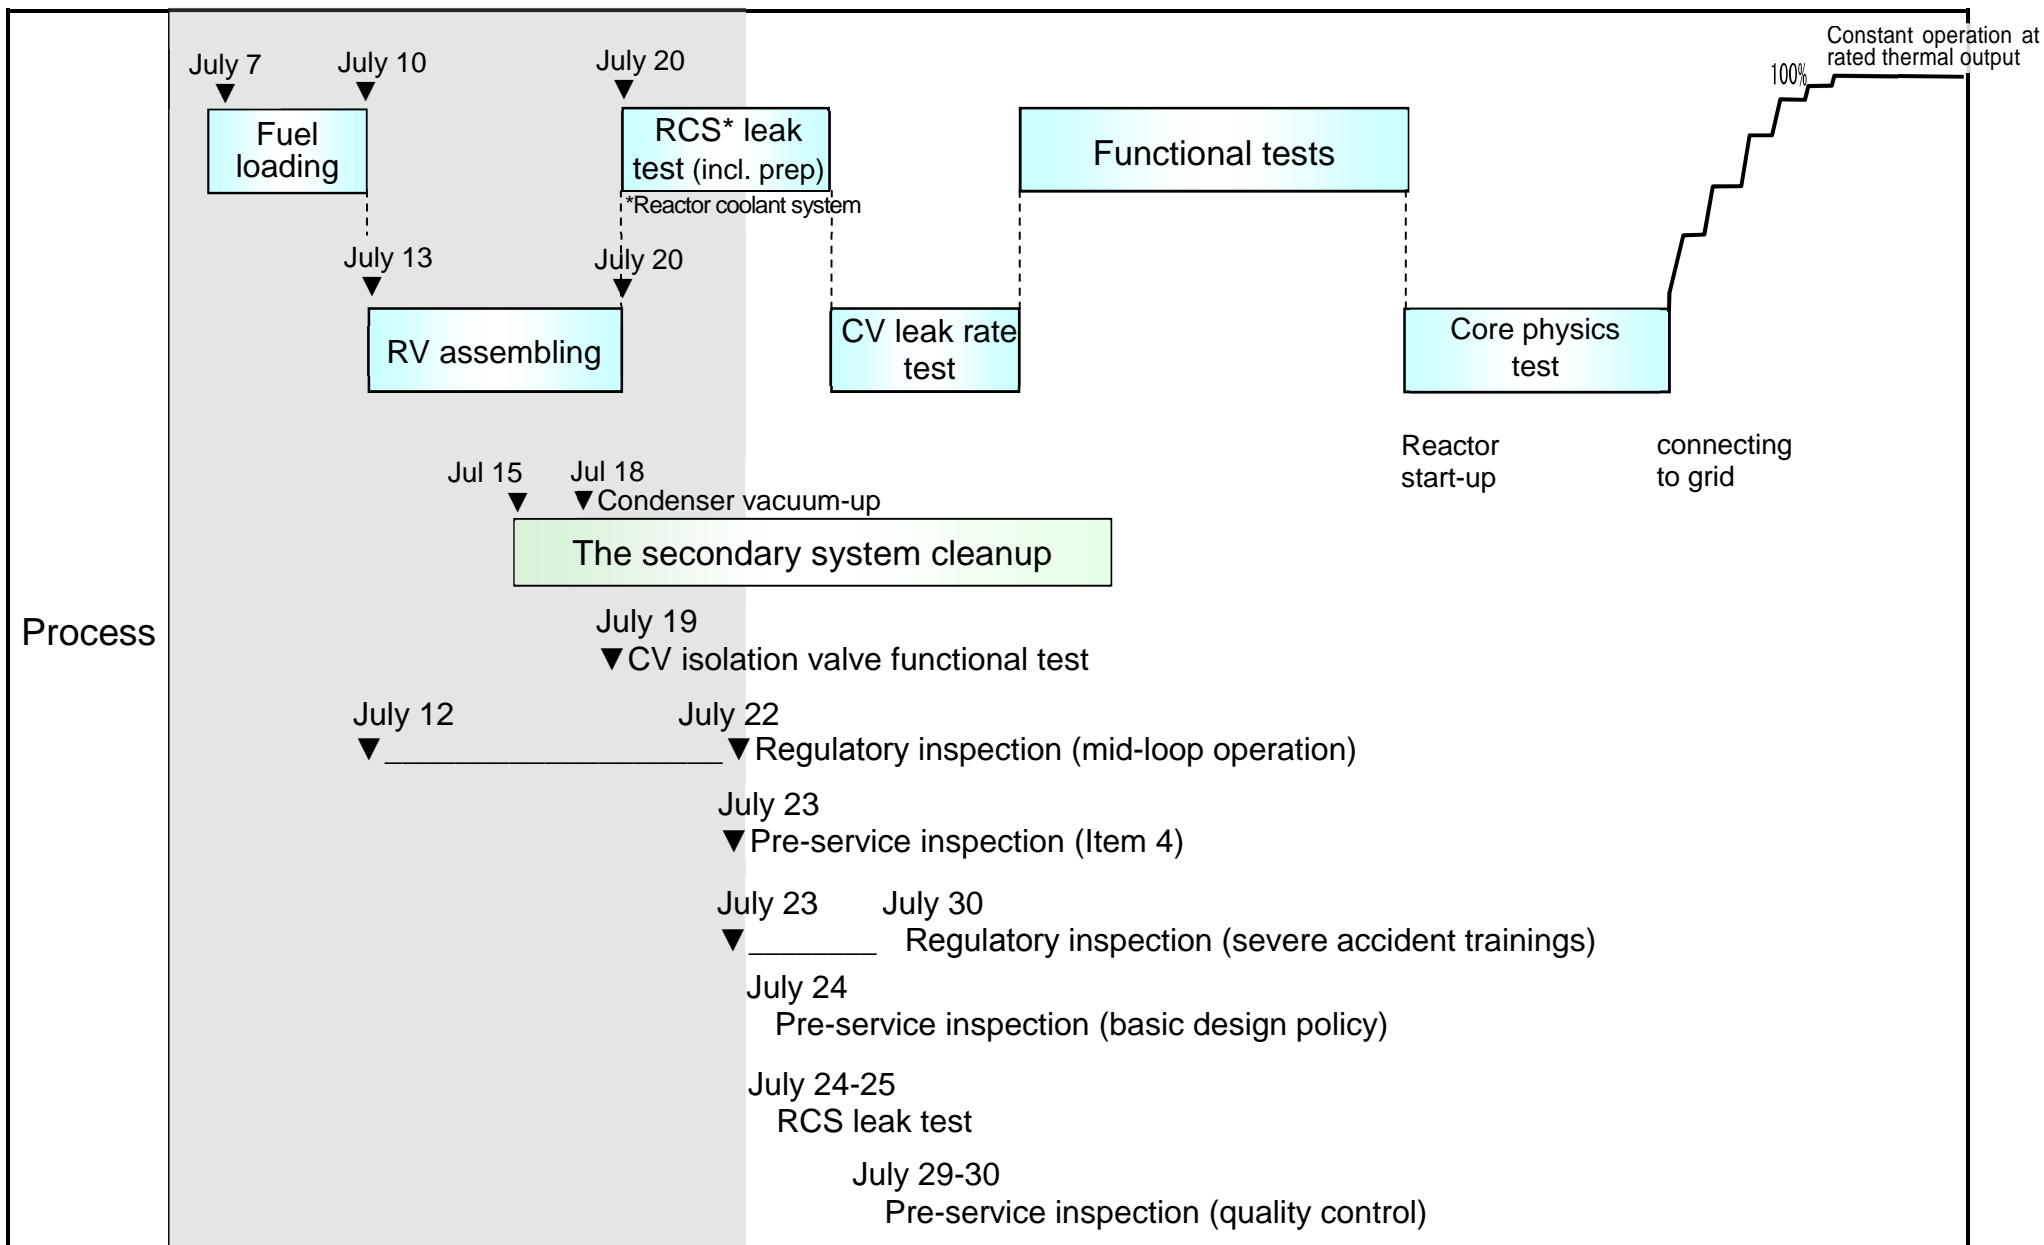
Process

July 7 ▼ July 10 ▼

Fuel loading

July 20 ▼

RCS* leak test (incl. prep)

*Reactor coolant system

Functional tests

Constant operation at rated thermal output

100%

July 13 ▼ July 20 ▼

RV assembling

CV leak rate test

Core physics test

Reactor start-up

connecting to grid

Jul 15 ▼ Jul 18 ▼Condenser vacuum-up

The secondary system cleanup

July 19
▼CV isolation valve functional test

July 12 July 22
▼___________________▼Regulatory inspection (mid-loop operation)

July 23
▼Pre-service inspection (Item 4)

July 23 July 30
▼_______ Regulatory inspection (severe accident trainings)

July 24
Pre-service inspection (basic design policy)

July 24-25
RCS leak test

July 29-30
Pre-service inspection (quality control)